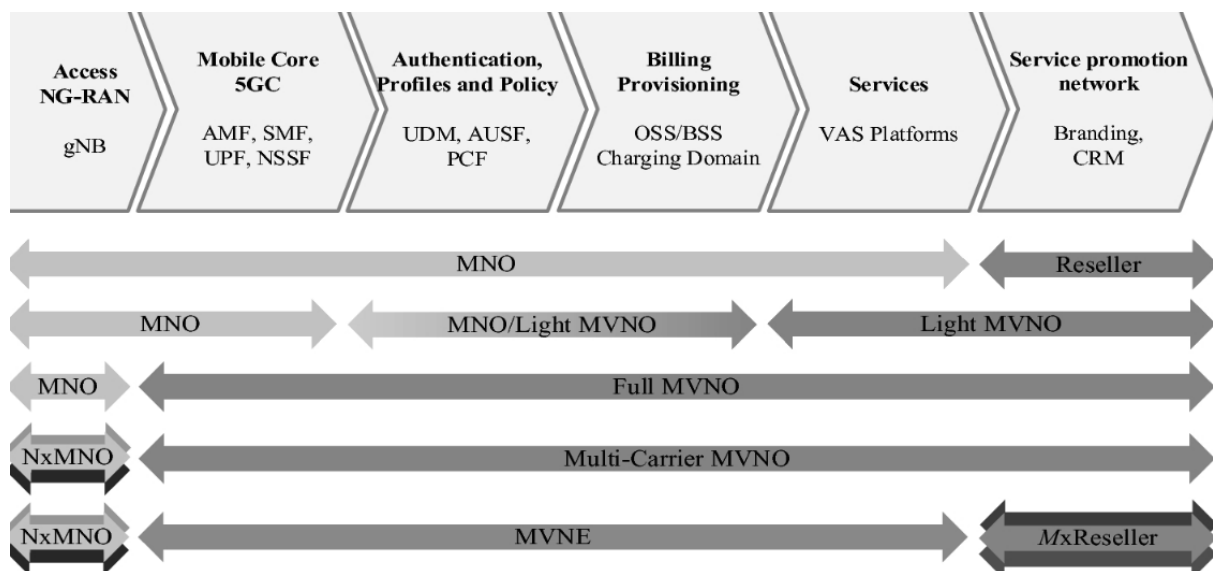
Access NG-RAN

gNB

Mobile Core 5GC

AMF, SMF, UPF, NSSF

Authentication, Profiles and Policy

UDM, AUSF, PCF

Billing Provisioning

OSS/BSS Charging Domain

Services

VAS Platforms

Service promotion network

Branding, CRM

MNO

Reseller

MNO

MNO/Light MVNO

Light MVNO

MNO

Full MVNO

NxMNO

Multi-Carrier MVNO

NxMNO

MVNE

*M*xReseller